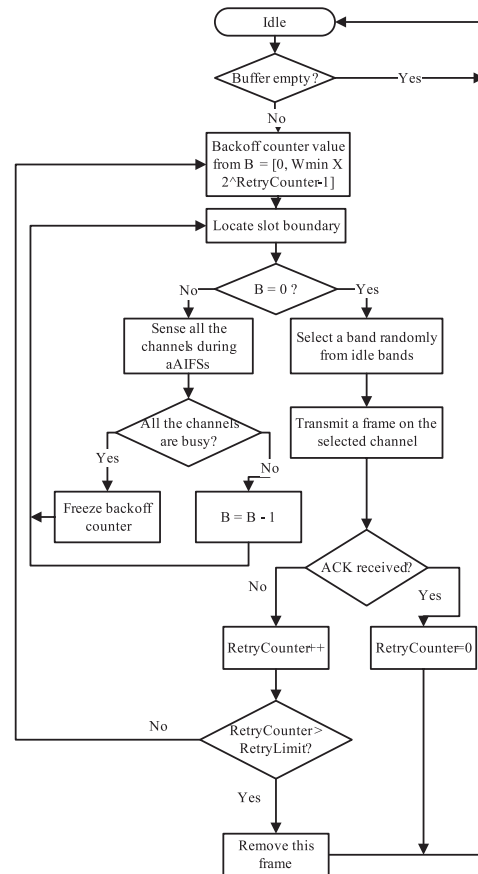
Idle

Buffer empty?

Yes

No

Backoff counter value from B = [0, Wmin X 2^RetryCounter-1]

Locate slot boundary

No

B = 0 ?

Yes

Sense all the channels during aAIFSs

Select a band randomly from idle bands

All the channels are busy?

Transmit a frame on the selected channel

Yes

No

Freeze backoff counter

B = B - 1

ACK received?

No

Yes

RetryCounter++

RetryCounter=0

No

RetryCounter> RetryLimit?

Yes

Remove this frame